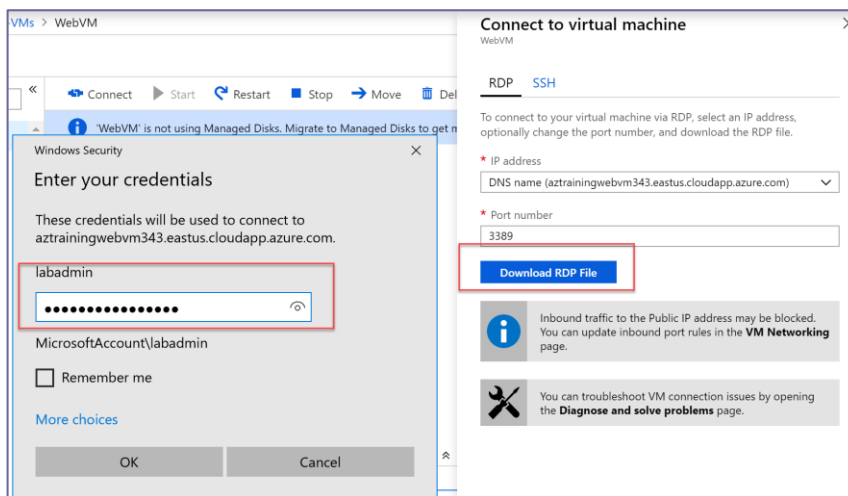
VMs > WebVM

«

Connect Start Restart Stop Move Del

'WebVM' is not using Managed Disks. Migrate to Managed Disks to get m

Windows Security

Enter your credentials

These credentials will be used to connect to aztrainingwebvm343.eastus.cloudapp.azure.com.

labadmin

••••••••••••••••

MicrosoftAccount\labadmin

Remember me

More choices

OK

Cancel

Connect to virtual machine
WebVM

RDP SSH

To connect to your virtual machine via RDP, select an IP address, optionally change the port number, and download the RDP file.

* IP address

DNS name (aztrainingwebvm343.eastus.cloudapp.azure.com)

* Port number

3389

Download RDP File

Inbound traffic to the Public IP address may be blocked. You can update inbound port rules in the **VM Networking** page.

You can troubleshoot VM connection issues by opening the **Diagnose and solve problems** page.